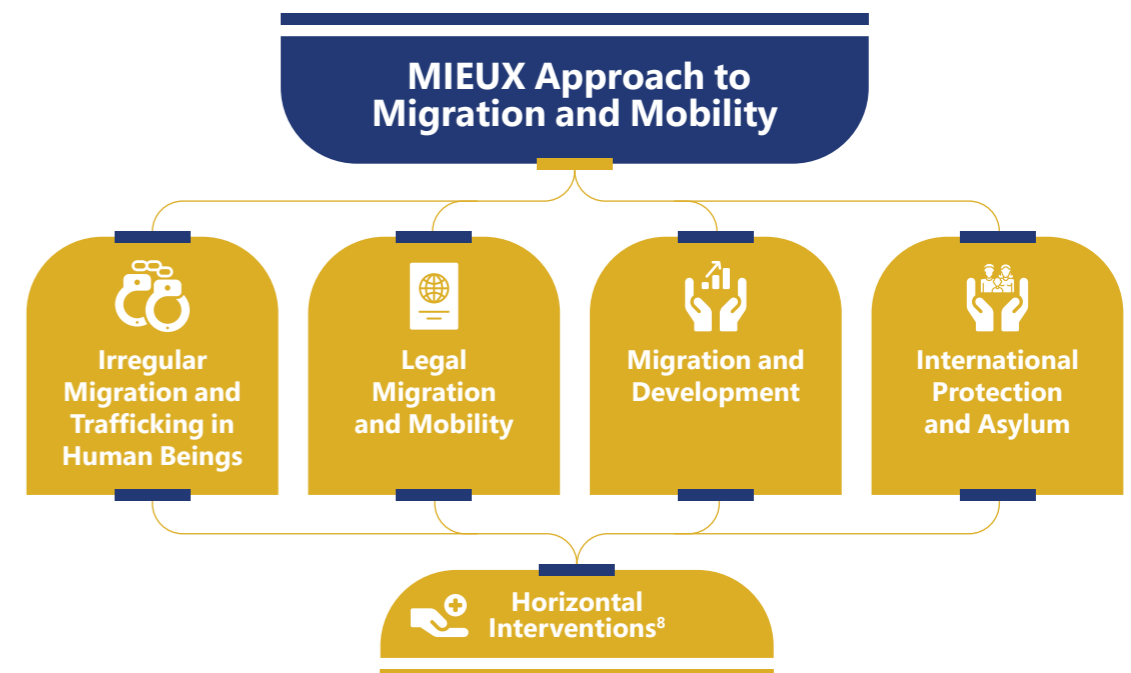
MIEUX Approach to Migration and Mobility

Irregular Migration and Trafficking in Human Beings

Legal Migration and Mobility

Migration and Development

International Protection and Asylum

Horizontal Interventions$^{8}$